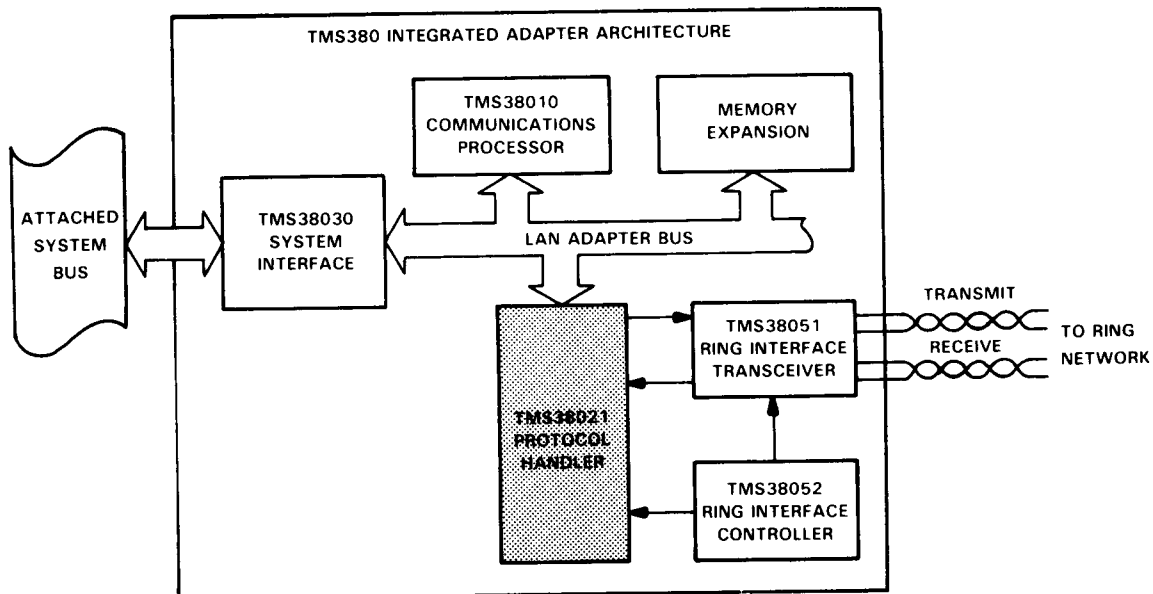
TMS380 INTEGRATED ADAPTER ARCHITECTURE

TMS38010 COMMUNICATIONS PROCESSOR

MEMORY EXPANSION

ATTACHED SYSTEM BUS

TMS38030 SYSTEM INTERFACE

LAN ADAPTER BUS

TMS38021 PROTOCOL HANDLER

TMS38051 RING INTERFACE TRANSCEIVER

TRANSMIT

RECEIVE

TO RING NETWORK

TMS38052 RING INTERFACE CONTROLLER